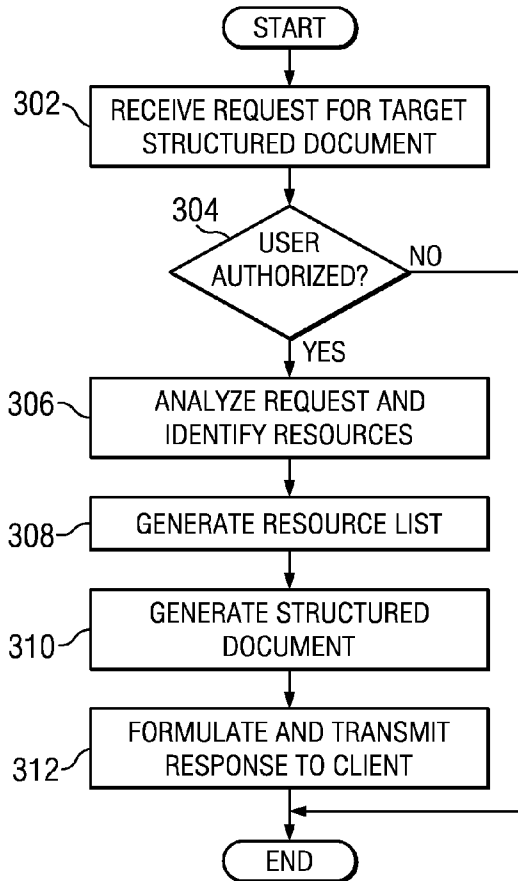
START

302 RECEIVE REQUEST FOR TARGET STRUCTURED DOCUMENT

304 USER AUTHORIZED?

NO

YES

306 ANALYZE REQUEST AND IDENTIFY RESOURCES

308 GENERATE RESOURCE LIST

310 GENERATE STRUCTURED DOCUMENT

312 FORMULATE AND TRANSMIT RESPONSE TO CLIENT

END